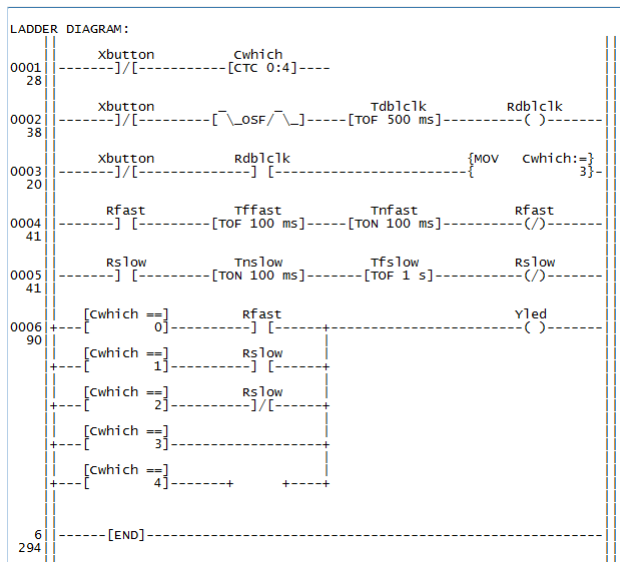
LADDER DIAGRAM:

Xbutton Cwhich
0001 -------]/[------------[CTC 0:4]----
28

Xbutton Tdblclk Rdblclk
0002 -------]/[---------[ \_OSF/ \_]-----[TOF 500 ms]----------( )-------
38

Xbutton Rdblclk {MOV Cwhich:=}
0003 -------]/[------------] [------------------------{ 3}-
20

Rfast Tffast Tnfast Rfast
0004 -------] [---------[TOF 100 ms]-----[TON 100 ms]----------(/)-------
41

Rslow Tnslow Tfslow Rslow
0005 -------] [---------[TON 100 ms]-----[TOF 1 s]-------------(/)-------
41

[Cwhich ==] Rfast Yled
0006 +---[ 0]---------] [-------+--------------------------------( )-------
90

[Cwhich ==] Rslow
+---[ 1]---------] [-------+

[Cwhich ==] Rslow
+---[ 2]---------]/[-------+

[Cwhich ==]
+---[ 3]-------------------+

[Cwhich ==]
+---[ 4]-------+ +----+

6 ------[END]----------------------------------------------------------
294